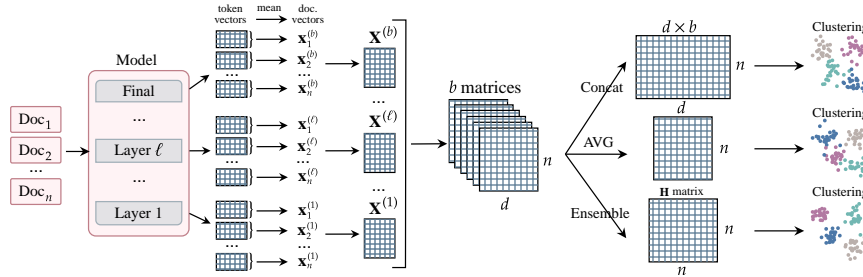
token vectors

mean

doc. vectors

Model

$\text{Doc}_1$

$\text{Doc}_2$

...

$\text{Doc}_n$

Final

...

Layer $\ell$

...

Layer 1

...

$\mathbf{x}_1^{(b)}$

$\mathbf{x}_2^{(b)}$

...

$\mathbf{x}_n^{(b)}$

$\mathbf{X}^{(b)}$

...

$\mathbf{x}_1^{(\ell)}$

$\mathbf{x}_2^{(\ell)}$

...

$\mathbf{x}_n^{(\ell)}$

$\mathbf{X}^{(\ell)}$

...

$\mathbf{x}_1^{(1)}$

$\mathbf{x}_2^{(1)}$

...

$\mathbf{x}_n^{(1)}$

$\mathbf{X}^{(1)}$

$b$ matrices

$n$

$d$

Concat

$d \times b$

$n$

$d$

AVG

$n$

Ensemble

$\mathbf{H}$ matrix

$n$

$n$

Clustering

Clustering

Clustering